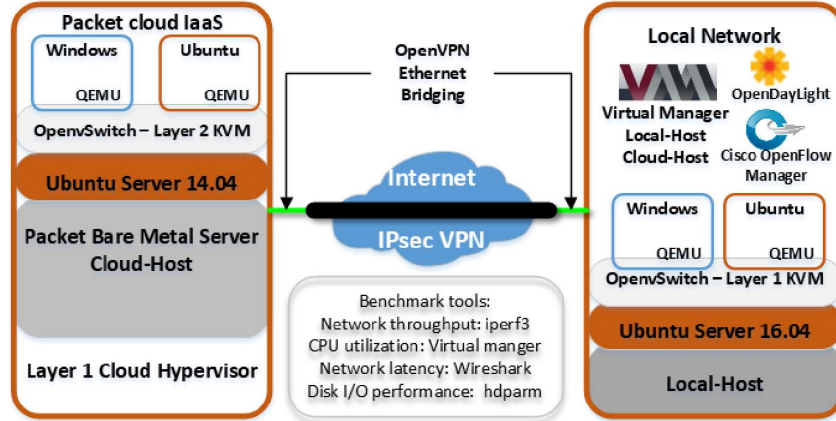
Packet cloud IaaS

Windows
QEMU

Ubuntu
QEMU

OpenvSwitch – Layer 2 KVM

Ubuntu Server 14.04

Packet Bare Metal Server
Cloud-Host

Layer 1 Cloud Hypervisor

OpenVPN
Ethernet
Bridging

Internet

IPsec VPN

Benchmark tools:
Network throughput: iperf3
CPU utilization: Virtual manger
Network latency: Wireshark
Disk I/O performance: hdparm

Local Network

Virtual Manager
Local-Host
Cloud-Host

OpenDayLight

Cisco OpenFlow
Manager

Windows
QEMU

Ubuntu
QEMU

OpenvSwitch – Layer 1 KVM

Ubuntu Server 16.04

Local-Host